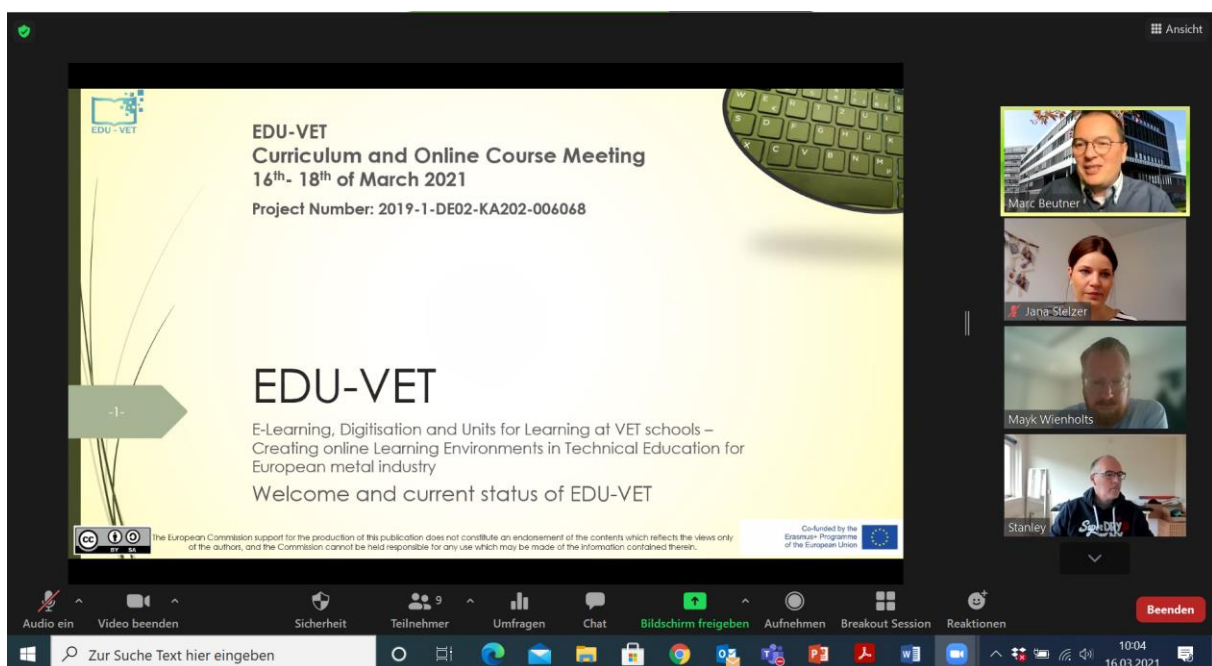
Ansicht

EDU - VET

EDU-VET
Curriculum and Online Course Meeting
$16^{th}$- $18^{th}$ of March 2021
Project Number: 2019-1-DE02-KA202-006068

-1-

EDU-VET

E-Learning, Digitisation and Units for Learning at VET schools – Creating online Learning Environments in Technical Education for European metal industry

Welcome and current status of EDU-VET

The European Commission support for the production of this publication does not constitute an endorsement of the contents which reflects the views only of the authors, and the Commission cannot be held responsible for any use which may be made of the information contained therein.

Co-funded by the Erasmus+ Programme of the European Union

Marc Beutner
Jana Stelzer
Mayk Wienholts
Stanley

Audio ein
Video beenden
Sicherheit
9
Teilnehmer
Umfragen
Chat
Bildschirm freigeben
Aufnehmen
Breakout Session
Reaktionen
Beenden

Zur Suche Text hier eingeben
10:04
16.03.2021